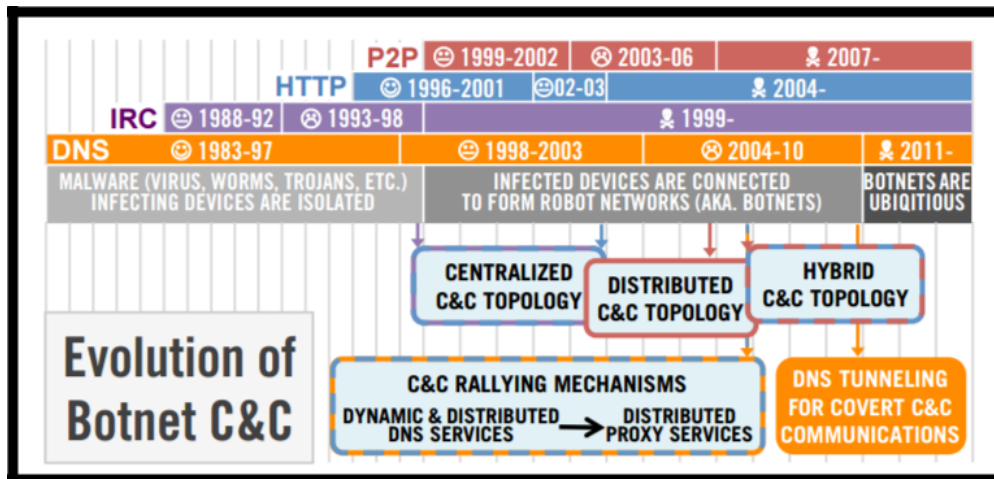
P2P ☺ 1999-2002 ☹ 2003-06 ☠ 2007-

HTTP ☺ 1996-2001 ☺02-03 ☠ 2004-

IRC ☺ 1988-92 ☹ 1993-98 ☠ 1999-

DNS ☺ 1983-97 ☺ 1998-2003 ☹ 2004-10 ☠ 2011-

MALWARE (VIRUS, WORMS, TROJANS, ETC.) INFECTING DEVICES ARE ISOLATED

INFECTED DEVICES ARE CONNECTED TO FORM ROBOT NETWORKS (AKA. BOTNETS)

BOTNETS ARE UBIQITIOUS

CENTRALIZED C&C TOPOLOGY

DISTRIBUTED C&C TOPOLOGY

HYBRID C&C TOPOLOGY

Evolution of Botnet C&C

C&C RALLYING MECHANISMS

DYNAMIC & DISTRIBUTED DNS SERVICES → DISTRIBUTED PROXY SERVICES

DNS TUNNELING FOR COVERT C&C COMMUNICATIONS